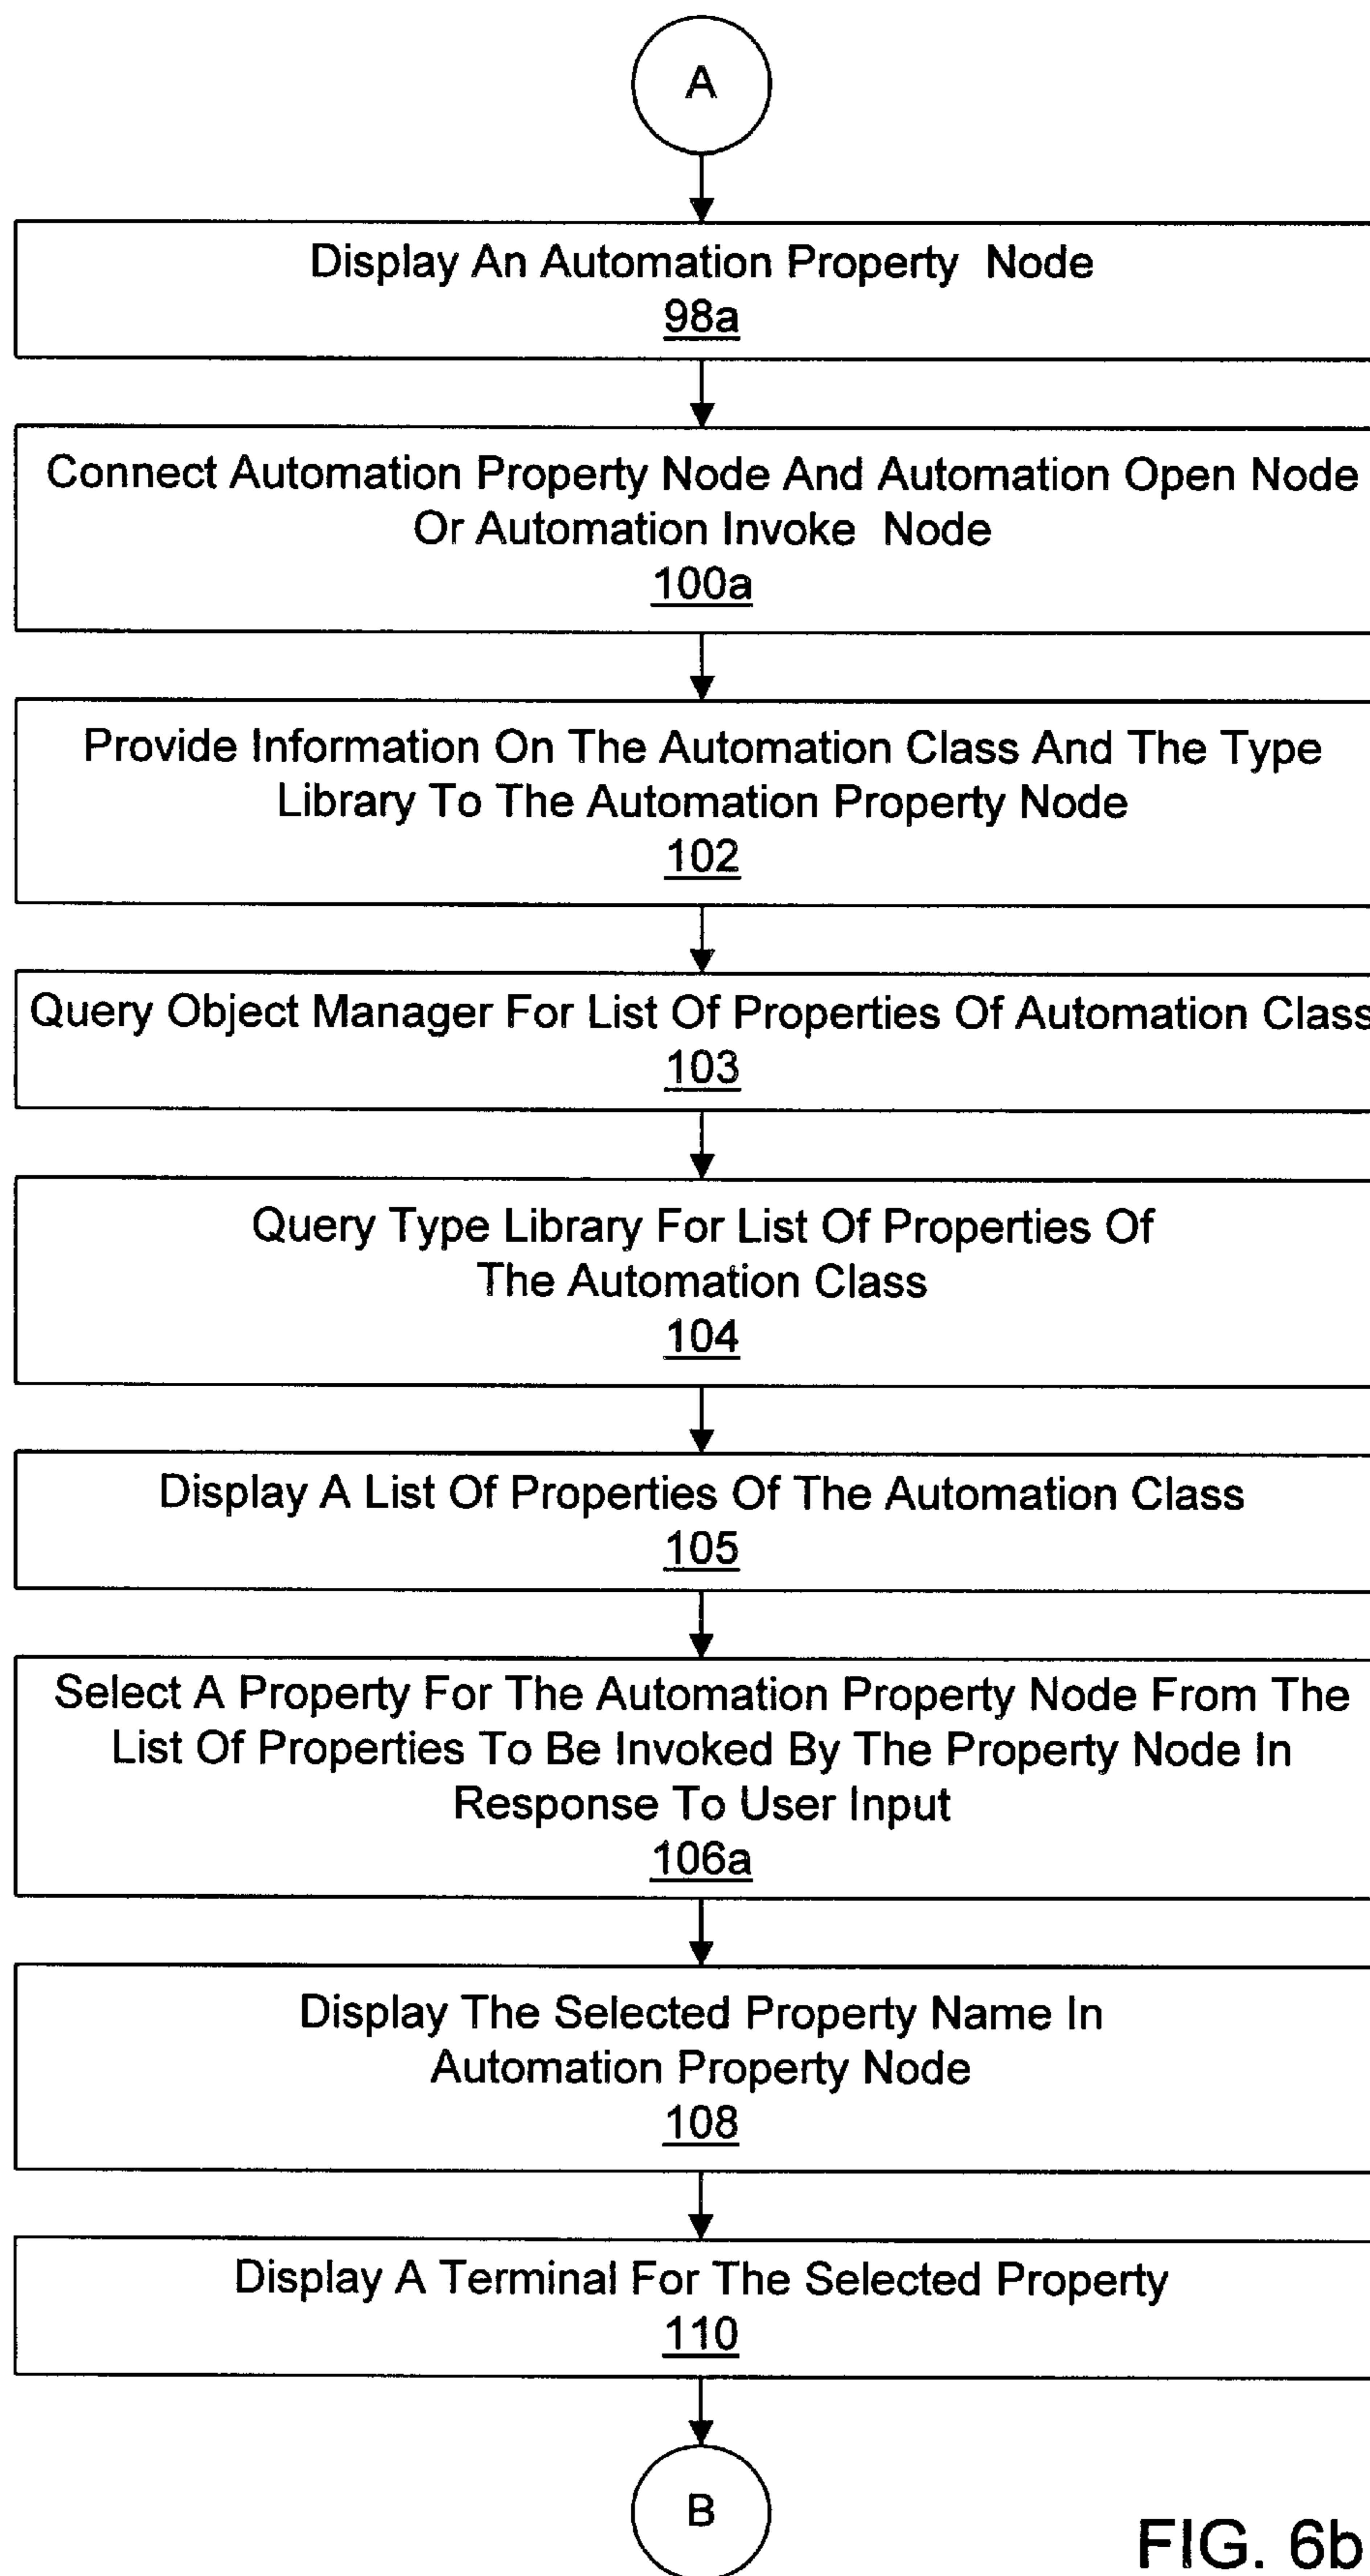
A

Display An Automation Property Node
98a

Connect Automation Property Node And Automation Open Node Or Automation Invoke Node
100a

Provide Information On The Automation Class And The Type Library To The Automation Property Node
102

Query Object Manager For List Of Properties Of Automation Class
103

Query Type Library For List Of Properties Of The Automation Class
104

Display A List Of Properties Of The Automation Class
105

Select A Property For The Automation Property Node From The List Of Properties To Be Invoked By The Property Node In Response To User Input
106a

Display The Selected Property Name In Automation Property Node
108

Display A Terminal For The Selected Property
110

B

FIG. 6b